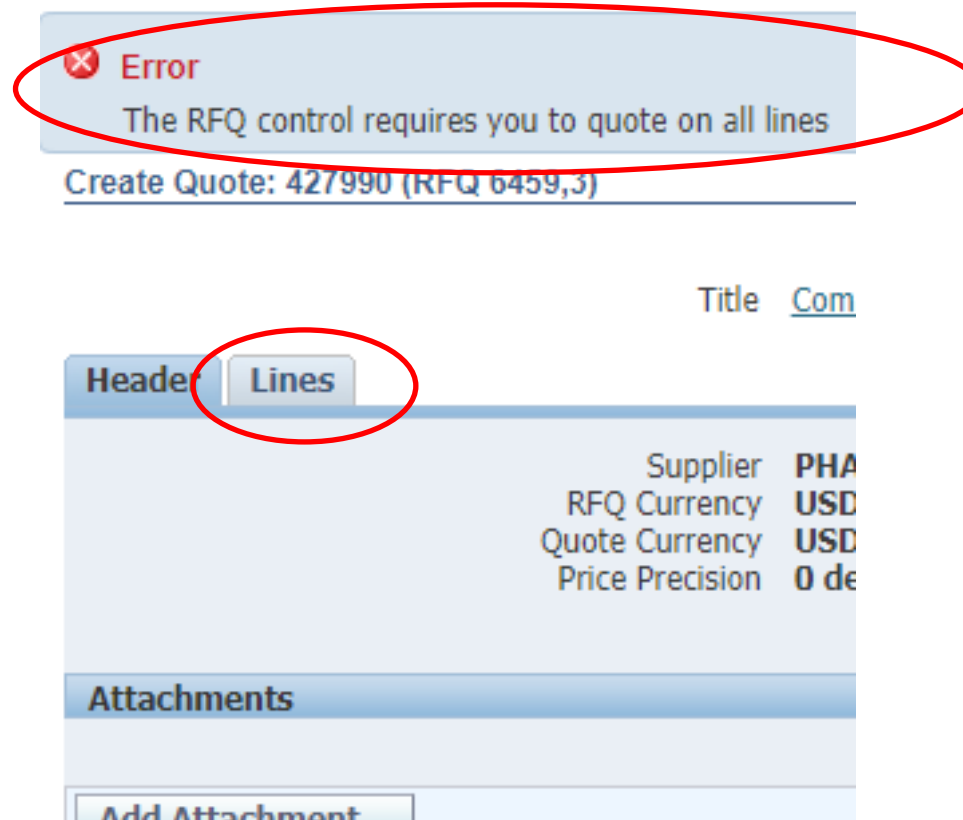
Error
The RFQ control requires you to quote on all lines

Create Quote: 427990 (RFQ 6459,3)

Title Com

Header Lines

Supplier PHA
RFQ Currency USD
Quote Currency USD
Price Precision 0 de

Attachments

Add Attachment